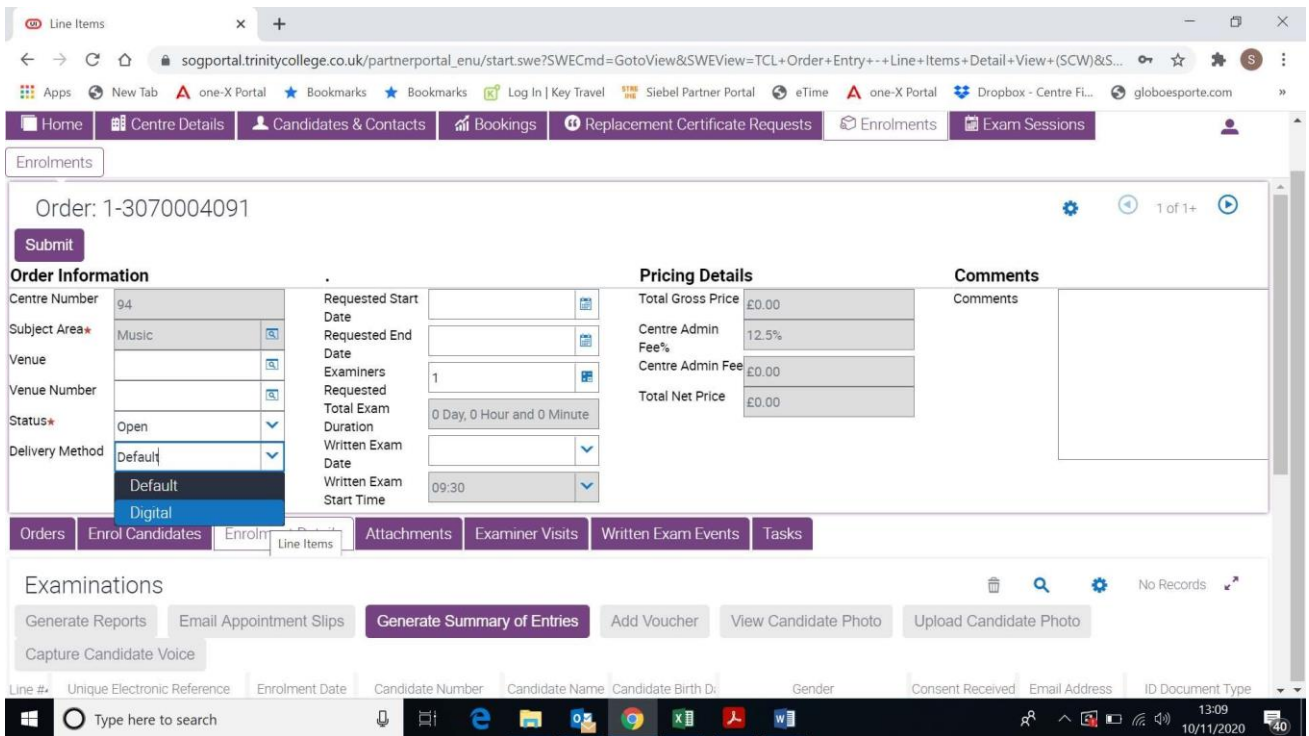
Line Items × +

sogportal.trinitycollege.co.uk/partnerportal_enu/start.swe?SWECmd=GotoView&SWEView=TCL+Order+Entry+-+Line+Items+Detail+View+(SCW)&S...

Apps New Tab one-X Portal Bookmarks Bookmarks Log In | Key Travel Siebel Partner Portal eTime one-X Portal Dropbox - Centre Fi... globoesporte.com

Home Centre Details Candidates & Contacts Bookings Replacement Certificate Requests Enrolments Exam Sessions

Enrolments

Order: 1-3070004091

1 of 1+

Submit

Order Information

| | | | | | | |
|---|---|---|---|---|---|---|
| Centre Number | 94 | Requested Start Date | | Total Gross Price | £0.00 | Comments |
| Subject Area* | Music | Requested End Date | | Centre Admin Fee% | 12.5% | |
| Venue | | Examiners Requested | 1 | Centre Admin Fee | £0.00 | |
| Venue Number | | Total Exam Duration | 0 Day, 0 Hour and 0 Minute | Total Net Price | £0.00 | |
| Status* | Open | Written Exam Date | | | | |
| Delivery Method | Default | Written Exam Start Time | 09:30 | | | |

.

Pricing Details

Comments

Default
Digital

Orders Enrol Candidates Enrolm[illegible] Line Items Attachments Examiner Visits Written Exam Events Tasks

Examinations

No Records

Generate Reports Email Appointment Slips Generate Summary of Entries Add Voucher View Candidate Photo Upload Candidate Photo

Capture Candidate Voice

Line # Unique Electronic Reference Enrolment Date Candidate Number Candidate Name Candidate Birth D: Gender Consent Received Email Address ID Document Type

Type here to search

13:09
10/11/2020
40